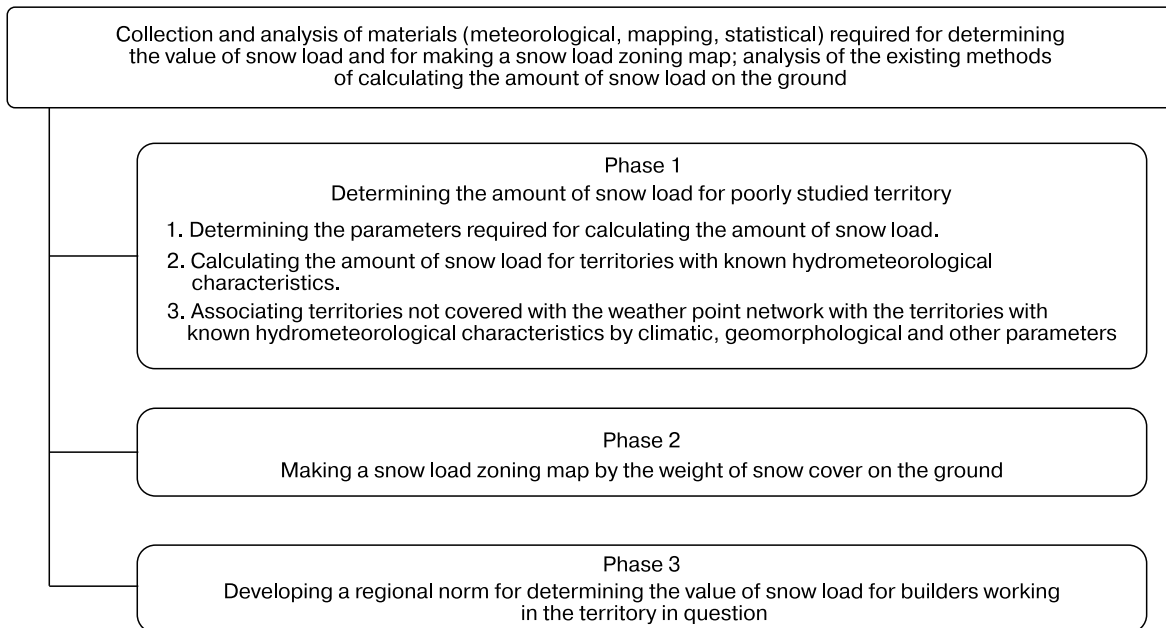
Collection and analysis of materials (meteorological, mapping, statistical) required for determining the value of snow load and for making a snow load zoning map; analysis of the existing methods of calculating the amount of snow load on the ground

Phase 1
Determining the amount of snow load for poorly studied territory

1. Determining the parameters required for calculating the amount of snow load.
2. Calculating the amount of snow load for territories with known hydrometeorological characteristics.
3. Associating territories not covered with the weather point network with the territories with known hydrometeorological characteristics by climatic, geomorphological and other parameters

Phase 2
Making a snow load zoning map by the weight of snow cover on the ground

Phase 3
Developing a regional norm for determining the value of snow load for builders working in the territory in question